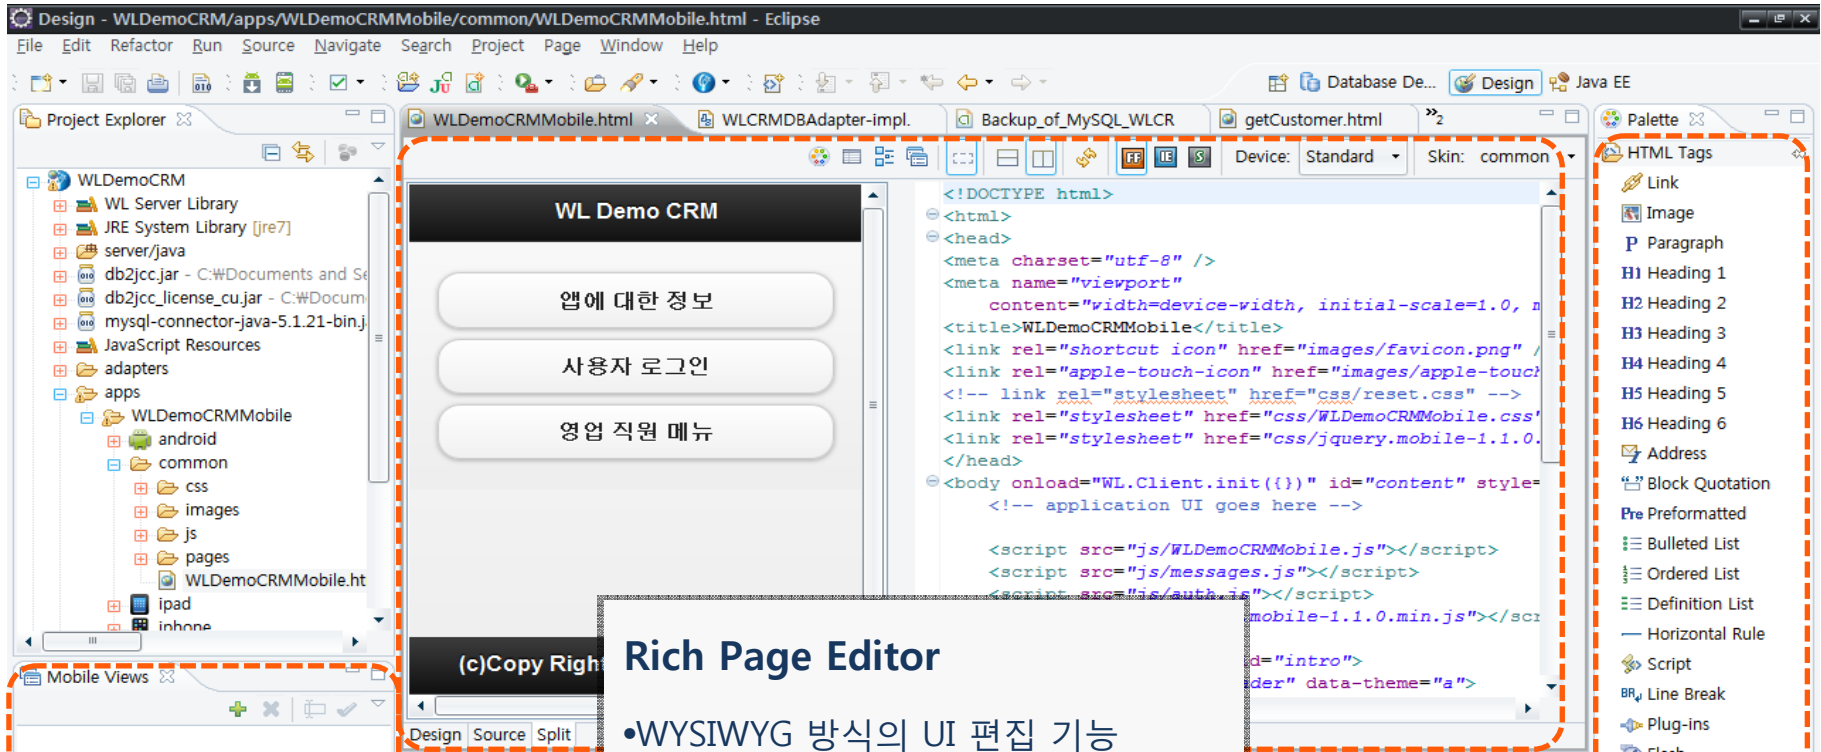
Design - WLDemoCRM/apps/WLDemoCRMMobile/common/WLDemoCRMMobile.html - Eclipse

File Edit Refactor Run Source Navigate Search Project Page Window Help

Database De... Design Java EE

Project Explorer

WLDemoCRM
WL Server Library
JRE System Library [jre7]
server/java
db2jcc.jar - C:₩Documents and Se
db2jcc_license_cu.jar - C:₩Docum
mysql-connector-java-5.1.21-bin.j
JavaScript Resources
adapters
apps
WLDemoCRMMobile
android
common
css
images
js
pages
WLDemoCRMMobile.ht
ipad
iphone

Mobile Views

WLDemoCRMMobile.html | WLCRMDBAdapter-impl. | Backup_of_MySQL_WLCR | getCustomer.html | »2

Device: Standard Skin: common

WL Demo CRM

앱에 대한 정보

사용자 로그인

영업 직원 메뉴

(c)Copy Righ

Design Source Split

<!DOCTYPE html>
<html>
<head>
<meta charset="utf-8" />
<meta name="viewport"
content="width=device-width, initial-scale=1.0, m
<title>WLDemoCRMMobile</title>
<link rel="shortcut icon" href="images/favicon.png" /
<link rel="apple-touch-icon" href="images/apple-touch
<!-- link rel="stylesheet" href="css/reset.css" -->
<link rel="stylesheet" href="css/WLDemoCRMMobile.css'
<link rel="stylesheet" href="css/jquery.mobile-1.1.0.
</head>
<body onload="WL.Client.init({})" id="content" style=
<!-- application UI goes here -->

<script src="js/WLDemoCRMMobile.js"></script>
<script src="js/messages.js"></script>
<script src="js/auth.js"></script>
mobile-1.1.0.min.js"></sc
d="intro">
der" data-theme="a">

Rich Page Editor

•WYSIWYG 방식의 UI 편집 기능

Palette

HTML Tags
Link
Image
Paragraph
Heading 1
Heading 2
Heading 3
Heading 4
Heading 5
Heading 6
Address
Block Quotation
Preformatted
Bulleted List
Ordered List
Definition List
Horizontal Rule
Script
Line Break
Plug-ins